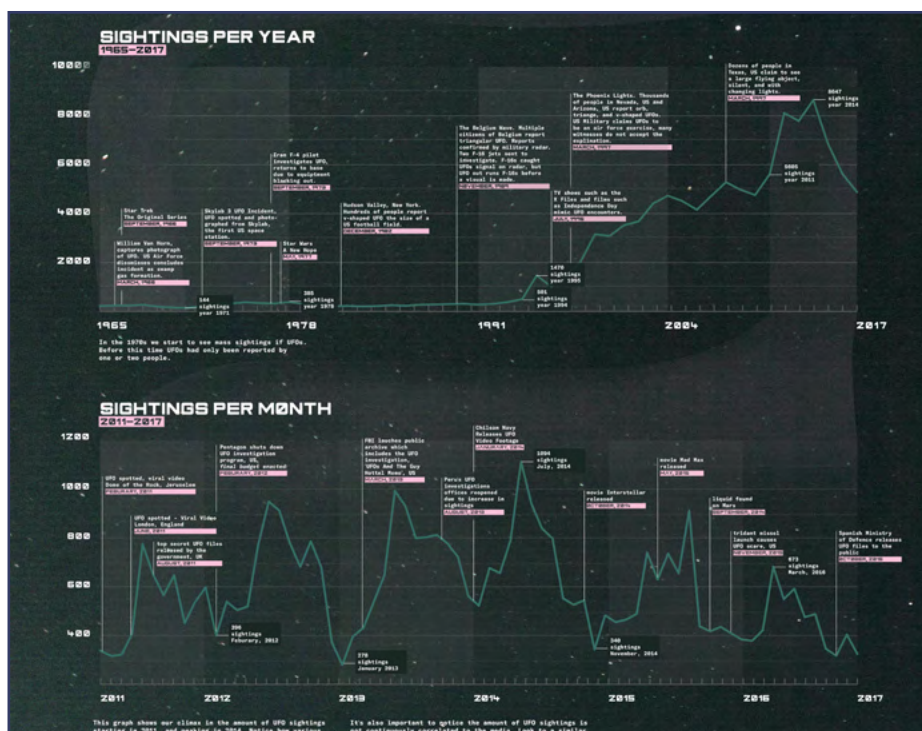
SIGHTINGS PER YEAR
1965–2017

10000
8000
6000
4000
2000

Star Trek
The Original Series
SEPTEMBER, 1966

William Van Horn, captures photograph of UFO. US Air Force dismisses concludes incident as swamp gas formation.
MARCH, 1966

144 sightings year 1971

Skylab 3 UFO Incident, UFO spotted and photographed from Skylab, the first US space station.
SEPTEMBER, 1973

Iran F-4 pilot investigates UFO, returns to base due to equipment blanking out.
SEPTEMBER, 1976

Star Wars
A New Hope
MAY, 1977

385 sightings year 1978

Hudson Valley, New York. Hundreds of people report v-shaped UFO the size of a US football field.
DECEMBER, 1982

The Belgian Wave. Multiple citizens of Belgium report triangular UFO. Reports confirmed by military radar. Two F-16 jets sent to investigate. F-16s caught UFOs signal on radar, but UFO out runs F-16s before a visual is made.
NOVEMBER, 1989

591 sightings year 1994

1470 sightings year 1995

TV shows such as the X Files and films such as Independence Day mimic UFO encounters.
JULY, 1996

The Phoenix Lights. Thousands of people in Nevada, US and Arizona, US report orb, triangle, and v-shaped UFOs. US Military claims UFOs to be an air force exercise, many witnesses do not accept the explanation.
MARCH, 1997

Dozens of people in Texas, US claim to see a large flying object, silent, and with changing lights.
MARCH, 2008

5685 sightings year 2011

8647 sightings year 2014

1965
1978
1991
2004
2017

In the 1970s we start to see mass sightings of UFOs. Before this time UFOs had only been reported by one or two people.

SIGHTINGS PER MONTH
2011–2017

1200
1000
800
600
400

UFO spotted, viral video Dome of the Rock, Jerusalem
FEBRUARY, 2011

UFO spotted - Viral Video London, England
JUNE, 2011

top secret UFO files released by the government, UK
AUGUST, 2011

Pentagon shuts down UFO investigation program, US, final budget enacted
FEBRUARY, 2012

396 sightings February, 2012

278 sightings January 2013

FBI launches public archive which includes the UFO investigation, 'UFOs And The Guy Hottel Memo', US
MARCH, 2013

Peru's UFO investigations offices reopened due to increase in sightings
AUGUST, 2013

Chilean Navy Releases UFO Video Footage
JANUARY, 2014

1094 sightings July, 2014

movie Interstellar released
OCTOBER, 2014

348 sightings November, 2014

movie Mad Max released
MAY, 2015

liquid found on Mars
SEPTEMBER, 2015

trident missal launch causes UFO scare, US
NOVEMBER, 2015

673 sightings March, 2016

Spanish Ministry of Defence releases UFO files to the public
OCTOBER, 2016

2011
2012
2013
2014
2015
2016
2017

This graph shows our climax in the amount of UFO sightings starting in 2011, and peaking in 2014. Notice how various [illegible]

It's also important to notice the amount of UFO sightings is not continuously correlated to the media. Look to a similar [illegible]